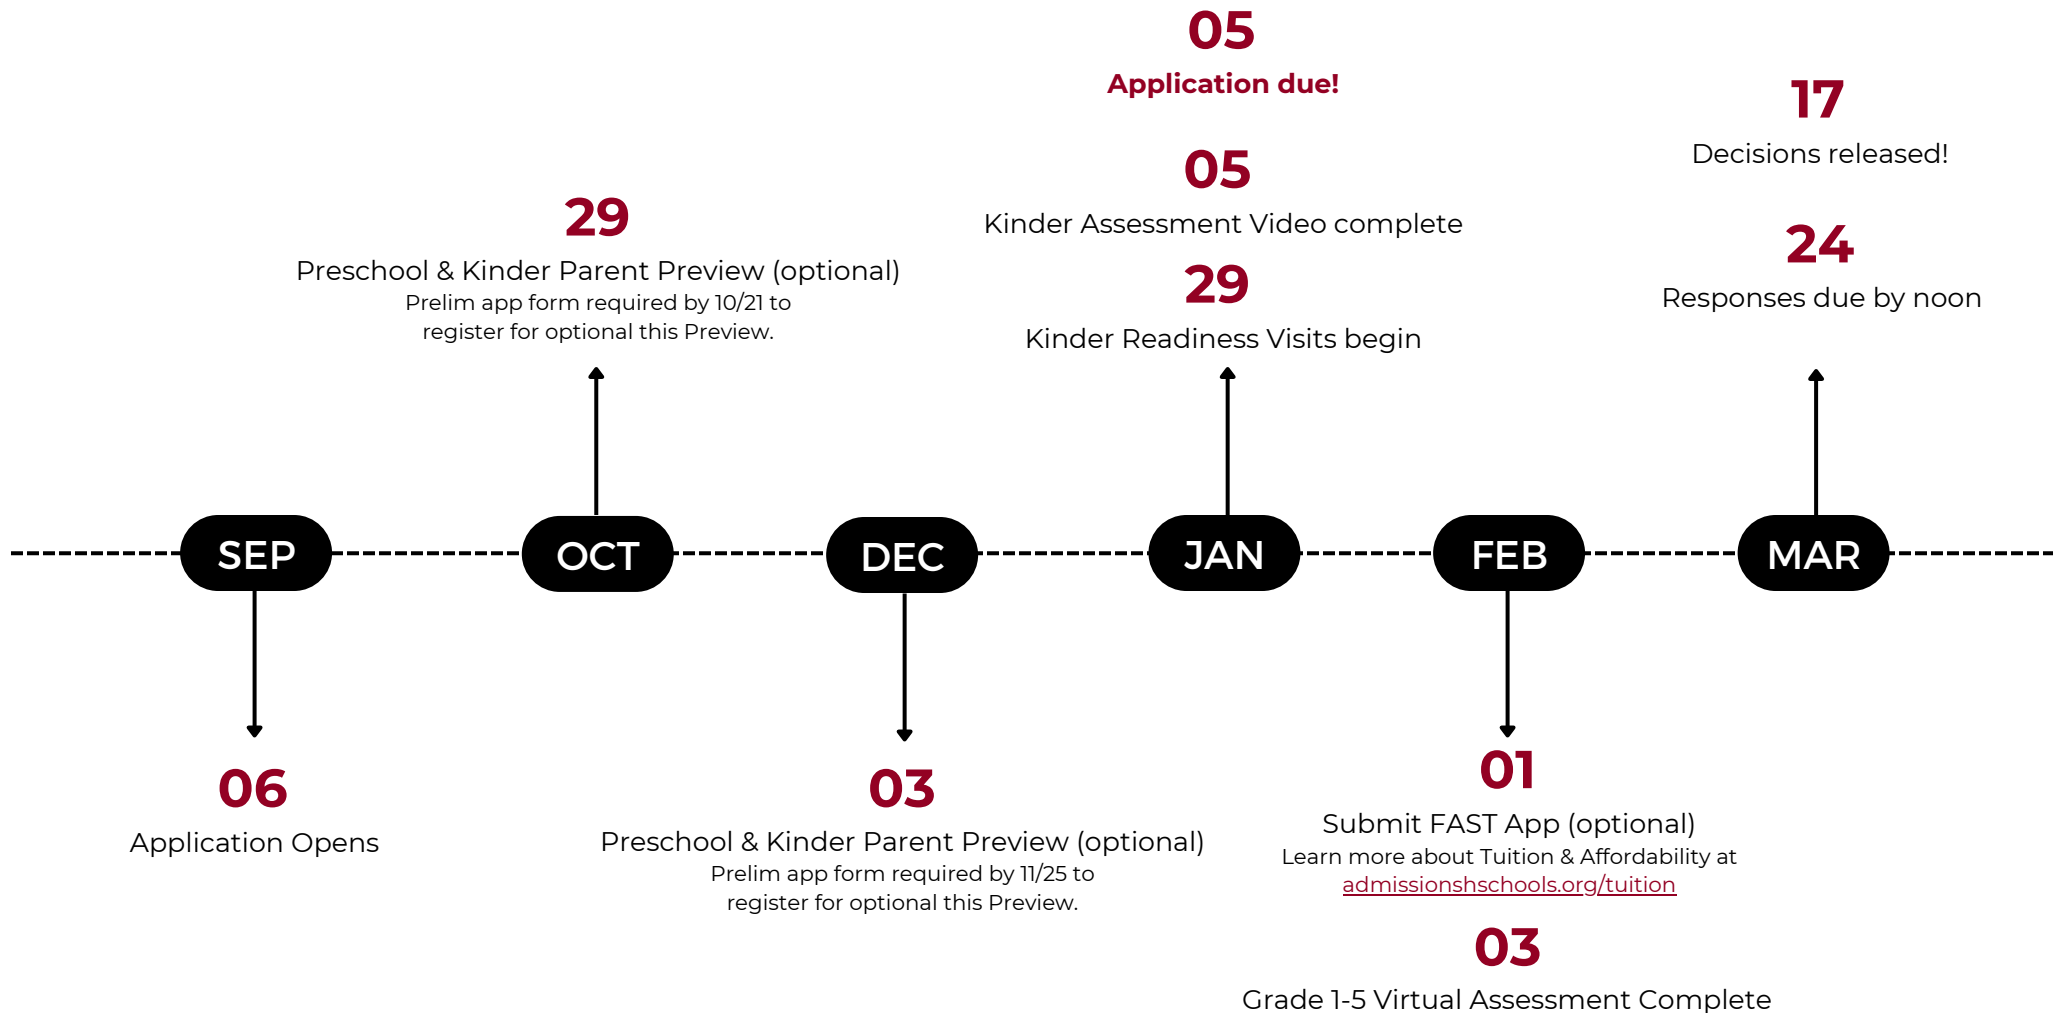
05
Application due!

17
Decisions released!

05
Kinder Assessment Video complete

29
Preschool & Kinder Parent Preview (optional)
Prelim app form required by 10/21 to register for optional this Preview.

24
Responses due by noon

29
Kinder Readiness Visits begin

SEP

OCT

DEC

JAN

FEB

MAR

06
Application Opens

03
Preschool & Kinder Parent Preview (optional)
Prelim app form required by 11/25 to register for optional this Preview.

01
Submit FAST App (optional)
Learn more about Tuition & Affordability at admissionshschools.org/tuition

03
Grade 1-5 Virtual Assessment Complete